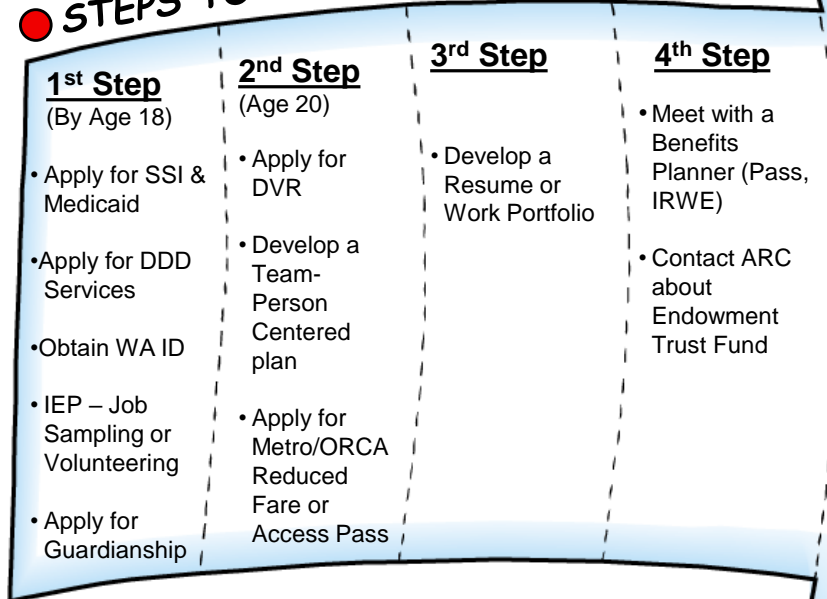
STEPS TO

$1^{st}$ Step
(By Age 18)

• Apply for SSI & Medicaid

•Apply for DDD Services

•Obtain WA ID

• IEP – Job Sampling or Volunteering

• Apply for Guardianship

$2^{nd}$ Step
(Age 20)

• Apply for DVR

• Develop a Team-Person Centered plan

• Apply for Metro/ORCA Reduced Fare or Access Pass

$3^{rd}$ Step

• Develop a Resume or Work Portfolio

$4^{th}$ Step

• Meet with a Benefits Planner (Pass, IRWE)

• Contact ARC about Endowment Trust Fund